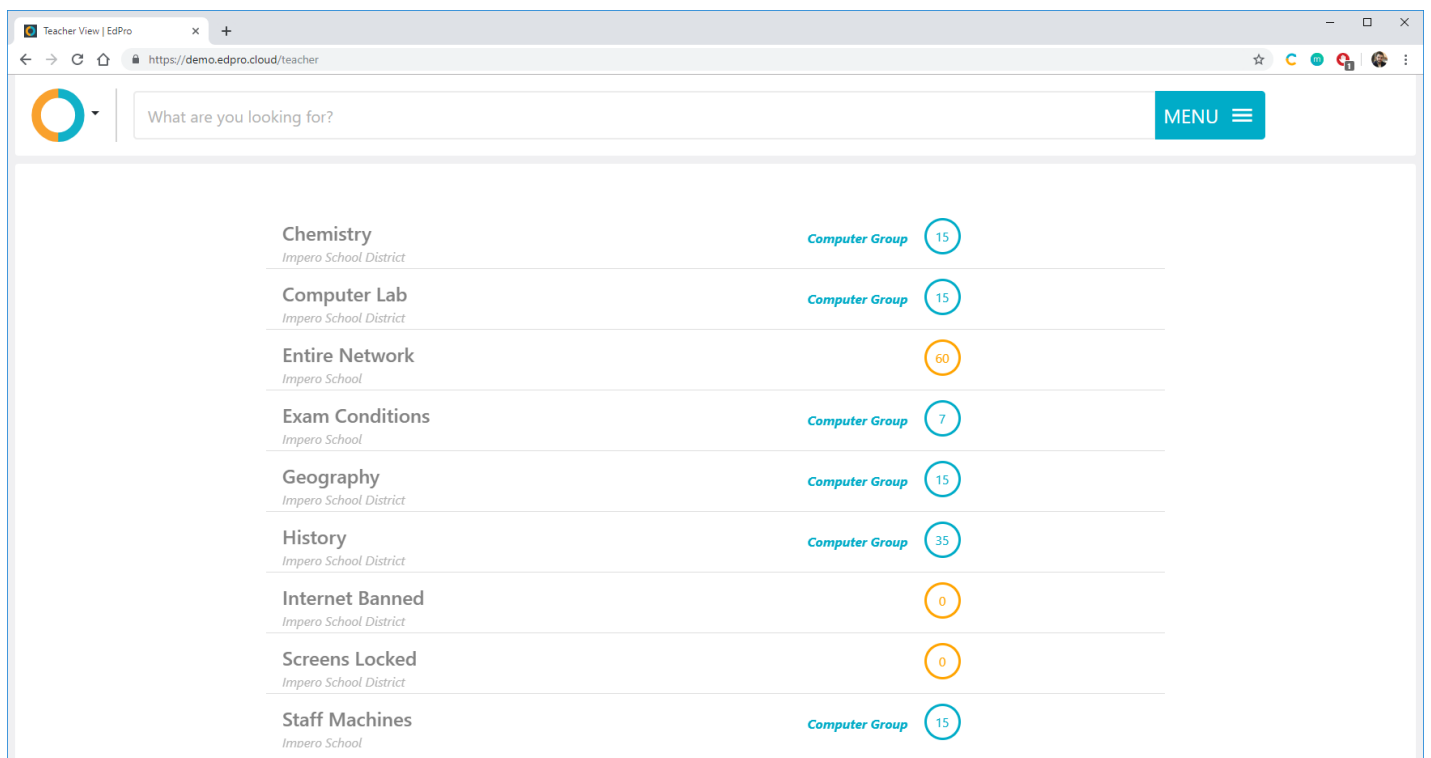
Teacher View | EdPro

https://demo.edpro.cloud/teacher

What are you looking for?

MENU

Chemistry
Impero School District
Computer Group 15

Computer Lab
Impero School District
Computer Group 15

Entire Network
Impero School
60

Exam Conditions
Impero School
Computer Group 7

Geography
Impero School District
Computer Group 15

History
Impero School District
Computer Group 35

Internet Banned
Impero School District
0

Screens Locked
Impero School District
0

Staff Machines
Impero School
Computer Group 15